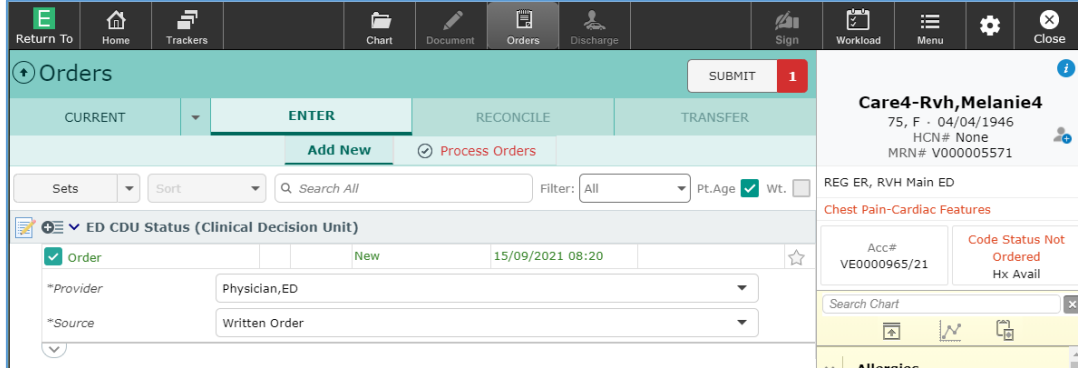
E
Return To

Home

Trackers

Chart

Document

Orders

Discharge

Sign

Workload

Menu

Close

Orders

SUBMIT 1

CURRENT

ENTER

RECONCILE

TRANSFER

Add New

Process Orders

Sets

Sort

Search All

Filter: All

Pt.Age

Wt.

ED CDU Status (Clinical Decision Unit)

| Order | New | 15/09/2021 08:20 |
|---|---|---|

*Provider Physician,ED

*Source Written Order

Care4-Rvh,Melanie4
75, F · 04/04/1946
HCN# None
MRN# V000005571

REG ER, RVH Main ED

Chest Pain-Cardiac Features

Acc#
VE0000965/21

Code Status Not Ordered
Hx Avail

Search Chart

Allergies